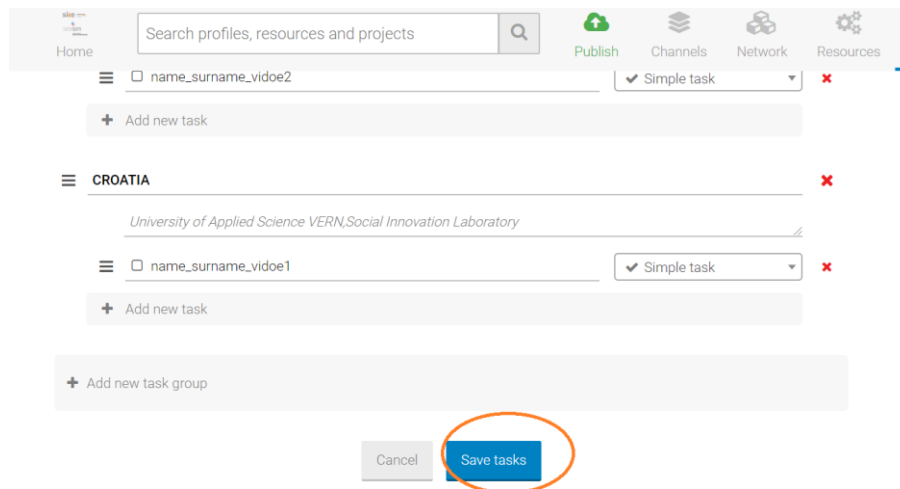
Home

Search profiles, resources and projects

Publish Channels Network Resources

name_surname_vidoe2

Simple task

+ Add new task

CROATIA

University of Applied Science VERN,Social Innovation Laboratory

name_surname_vidoe1

Simple task

+ Add new task

+ Add new task group

Cancel

Save tasks